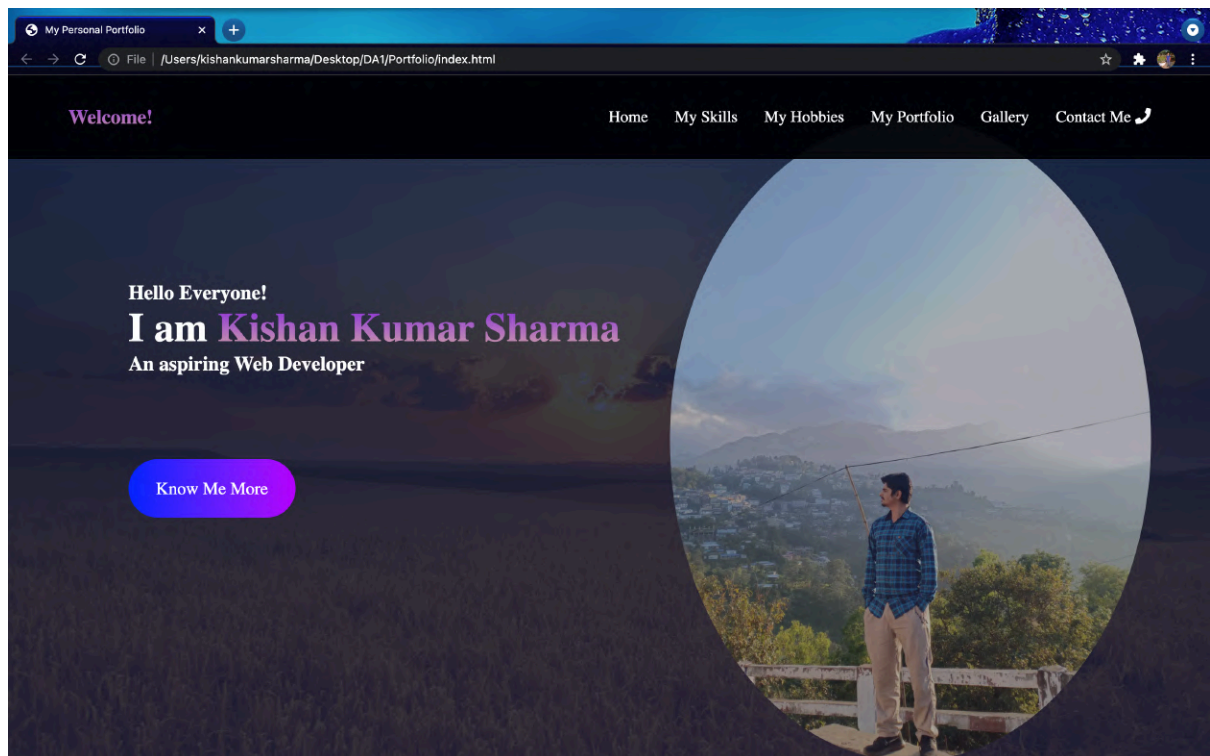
My Personal Portfolio

File | /Users/kishankumarsharma/Desktop/DA1/Portfolio/index.html

Welcome!

Home My Skills My Hobbies My Portfolio Gallery Contact Me

Hello Everyone!
I am Kishan Kumar Sharma
An aspiring Web Developer

Know Me More